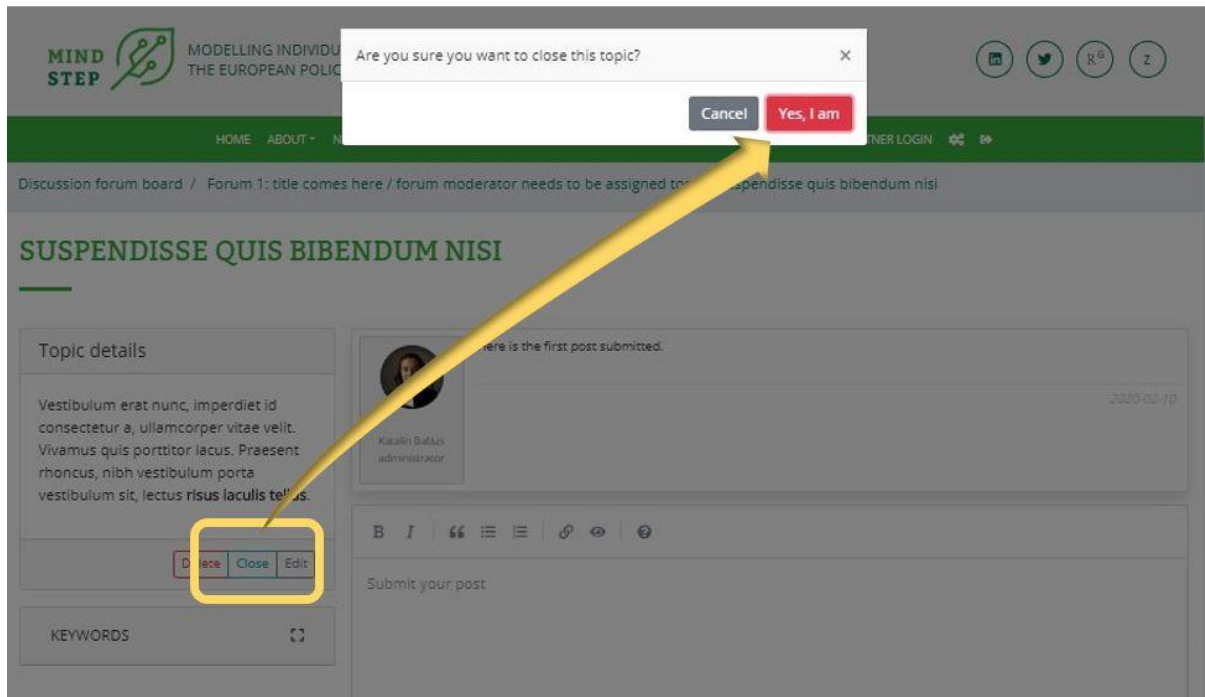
MIND STEP

MODELLING INDIVIDU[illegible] THE EUROPEAN POLIC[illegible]

Are you sure you want to close this topic?

×

Cancel

Yes, I am

HOME ABOUT N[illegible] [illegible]TNER LOGIN

Discussion forum board / Forum 1: title comes here / forum moderator needs to be assigned to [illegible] Suspendisse quis bibendum nisi

SUSPENDISSE QUIS BIBENDUM NISI

Topic details

Vestibulum erat nunc, imperdiet id consectetur a, ullamcorper vitae velit. Vivamus quis porttitor lacus. Praesent rhoncus, nibh vestibulum porta vestibulum sit, lectus risus iaculis tel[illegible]s.

D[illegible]ete Close Edit

KEYWORDS

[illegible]ere is the first post submitted.

Katalin Balázs
administrator

2020-02-10

B I

Submit your post